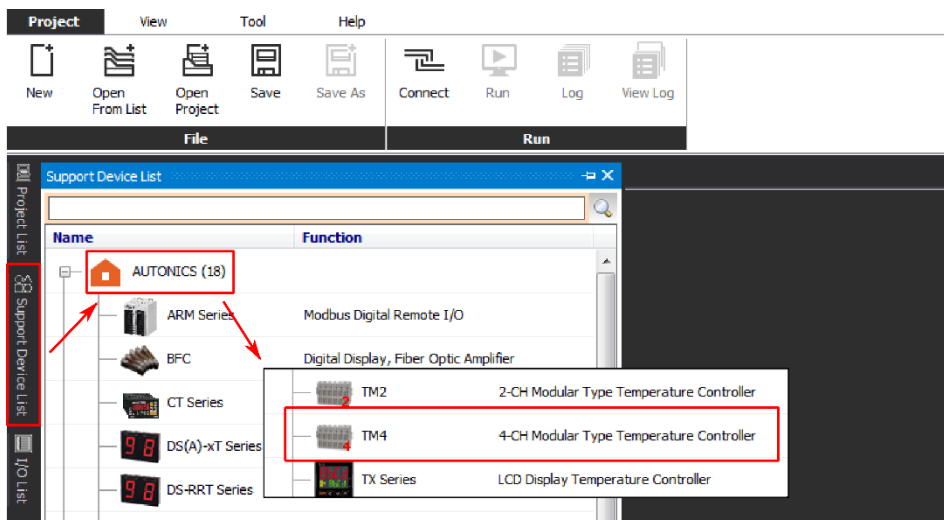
Project View Tool Help

New

Open From List

Open Project

Save

Save As

File

Connect

Run

Log

View Log

Run

Project List

Support Device List

I/O List

Support Device List

| Name | Function |
|---|---|
| AUTONICS (18) | |
| ARM Series | Modbus Digital Remote I/O |
| BFC | Digital Display, Fiber Optic Amplifier |
| CT Series | |
| DS(A)-xT Series | |
| DS-RRT Series | |

| Name | Function |
|---|---|
| TM2 | 2-CH Modular Type Temperature Controller |
| TM4 | 4-CH Modular Type Temperature Controller |
| TX Series | LCD Display Temperature Controller |